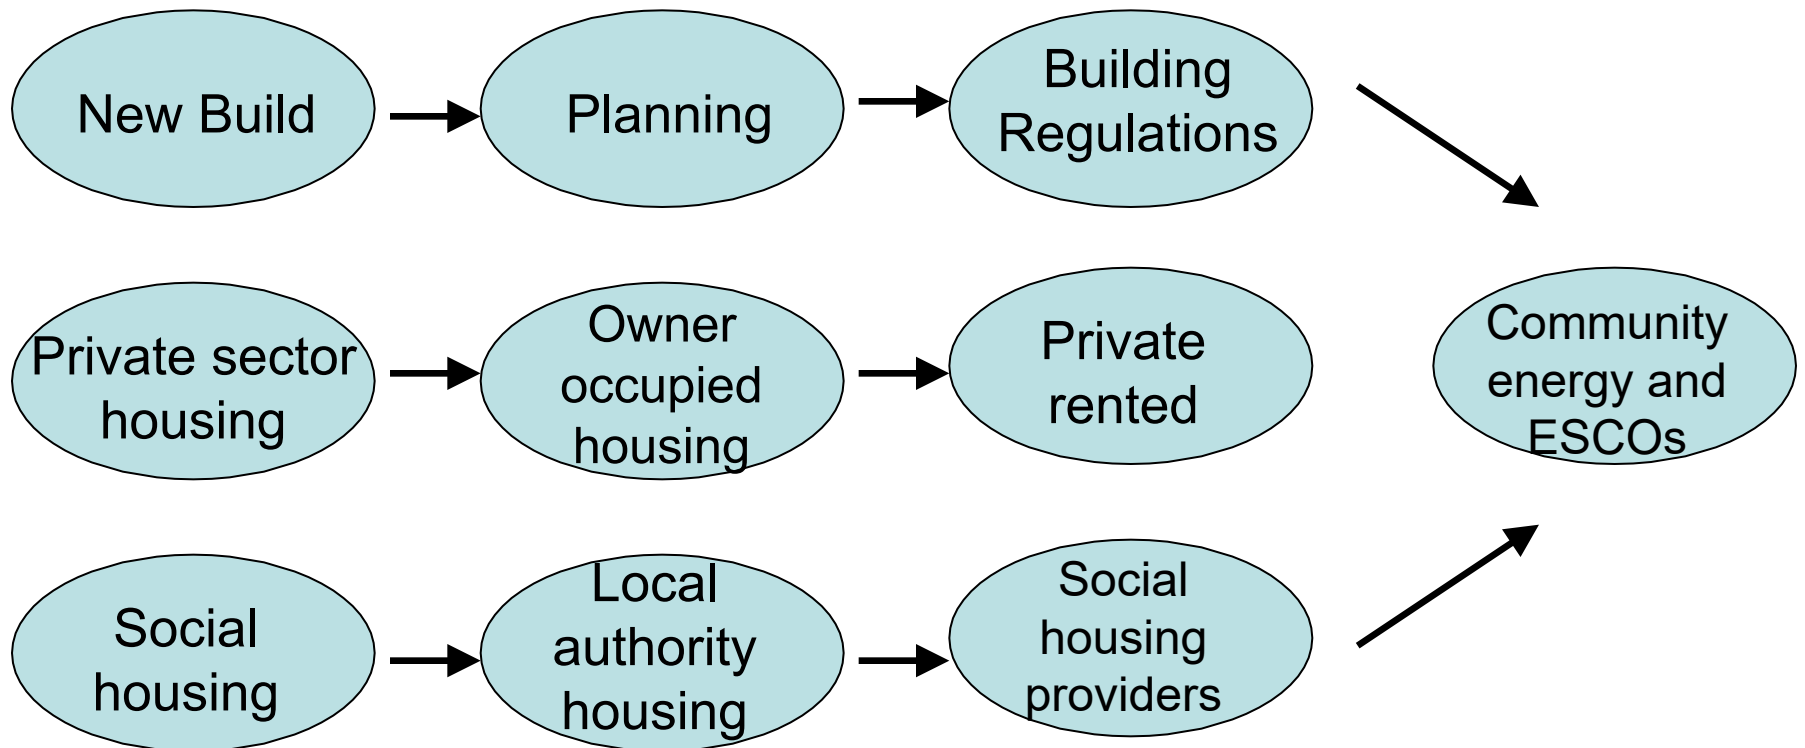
New Build

Planning

Building Regulations

Private sector housing

Owner occupied housing

Private rented

Community energy and ESCOs

Social housing

Local authority housing

Social housing providers